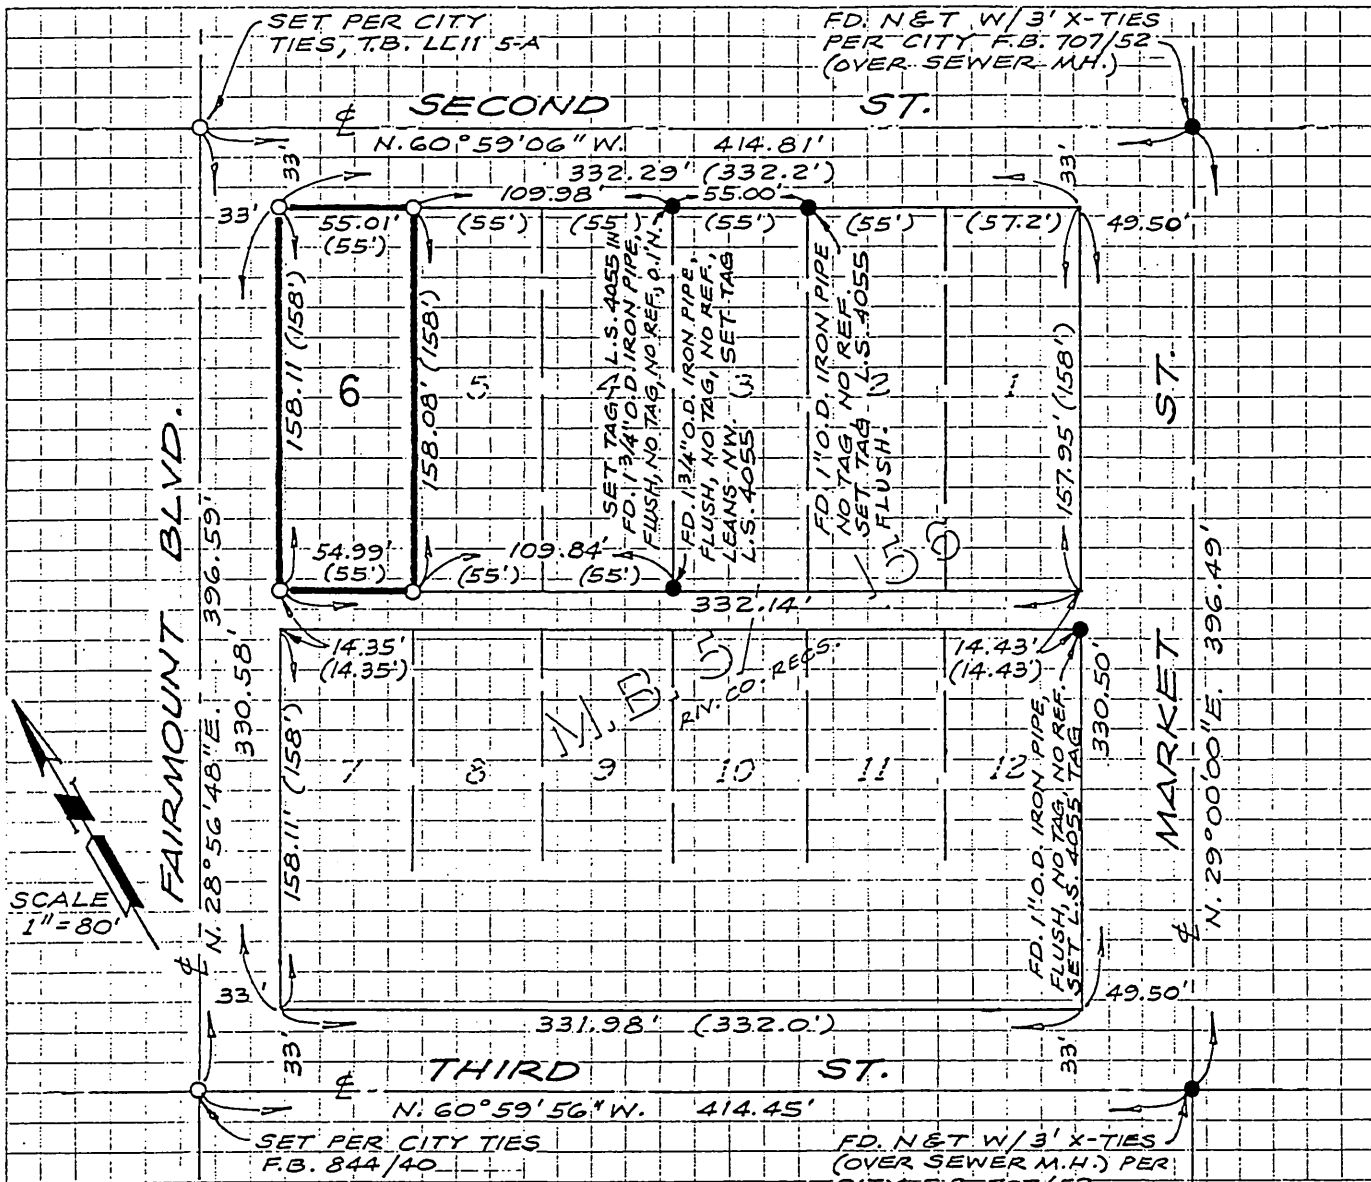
SET PER CITY TIES, T.B. LL11 5-A

FD. N&T W/3' X-TIES PER CITY F.B. 707/52 (OVER SEWER MH.)

℄ SECOND ST.

N. 60°59'06" W. 414.81'

33' 332.29' (332.2') 33'

109.98' 55.00'

33' 55.01' (55') (55') (55') (55') (55') (57.2') 49.50'

158.11' (158') 6 158.08' (158') 5 4 3 2 1 157.95' (158')

SET TAG L.S. 4055 IN FD. 1 3/4" O.D. IRON PIPE, FLUSH, NO TAG, NO REF., 0.1' N.

FD. 1 3/4" O.D. IRON PIPE, FLUSH, NO TAG, NO REF., LEANS NW. SET TAG L.S. 4055

FD. 1" O.D. IRON PIPE NO TAG NO REF. SET TAG L.S. 4055 FLUSH.

54.99' (55') 109.84' (55') (55')

332.14'

FAIRMOUNT BLVD. ℄ N. 28°56'48" E. 396.59' 330.58'

14.35' (14.35') 14.43' (14.43')

R.N. CO. RECS.

158.11' (158') 7 8 9 10 11 12 330.50'

FD. 1" O.D. IRON PIPE, FLUSH, NO TAG, NO REF. SET L.S. 4055 TAG

MARKET ST. ℄ N. 29°00'00" E. 396.49'

SCALE 1" = 80'

33' 49.50'

331.98' (332.0')

33' 33'

℄ THIRD ST.

N. 60°59'56" W. 414.45'

SET PER CITY TIES F.B. 844/40

FD. N&T W/3' X-TIES (OVER SEWER M.H.) PER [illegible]